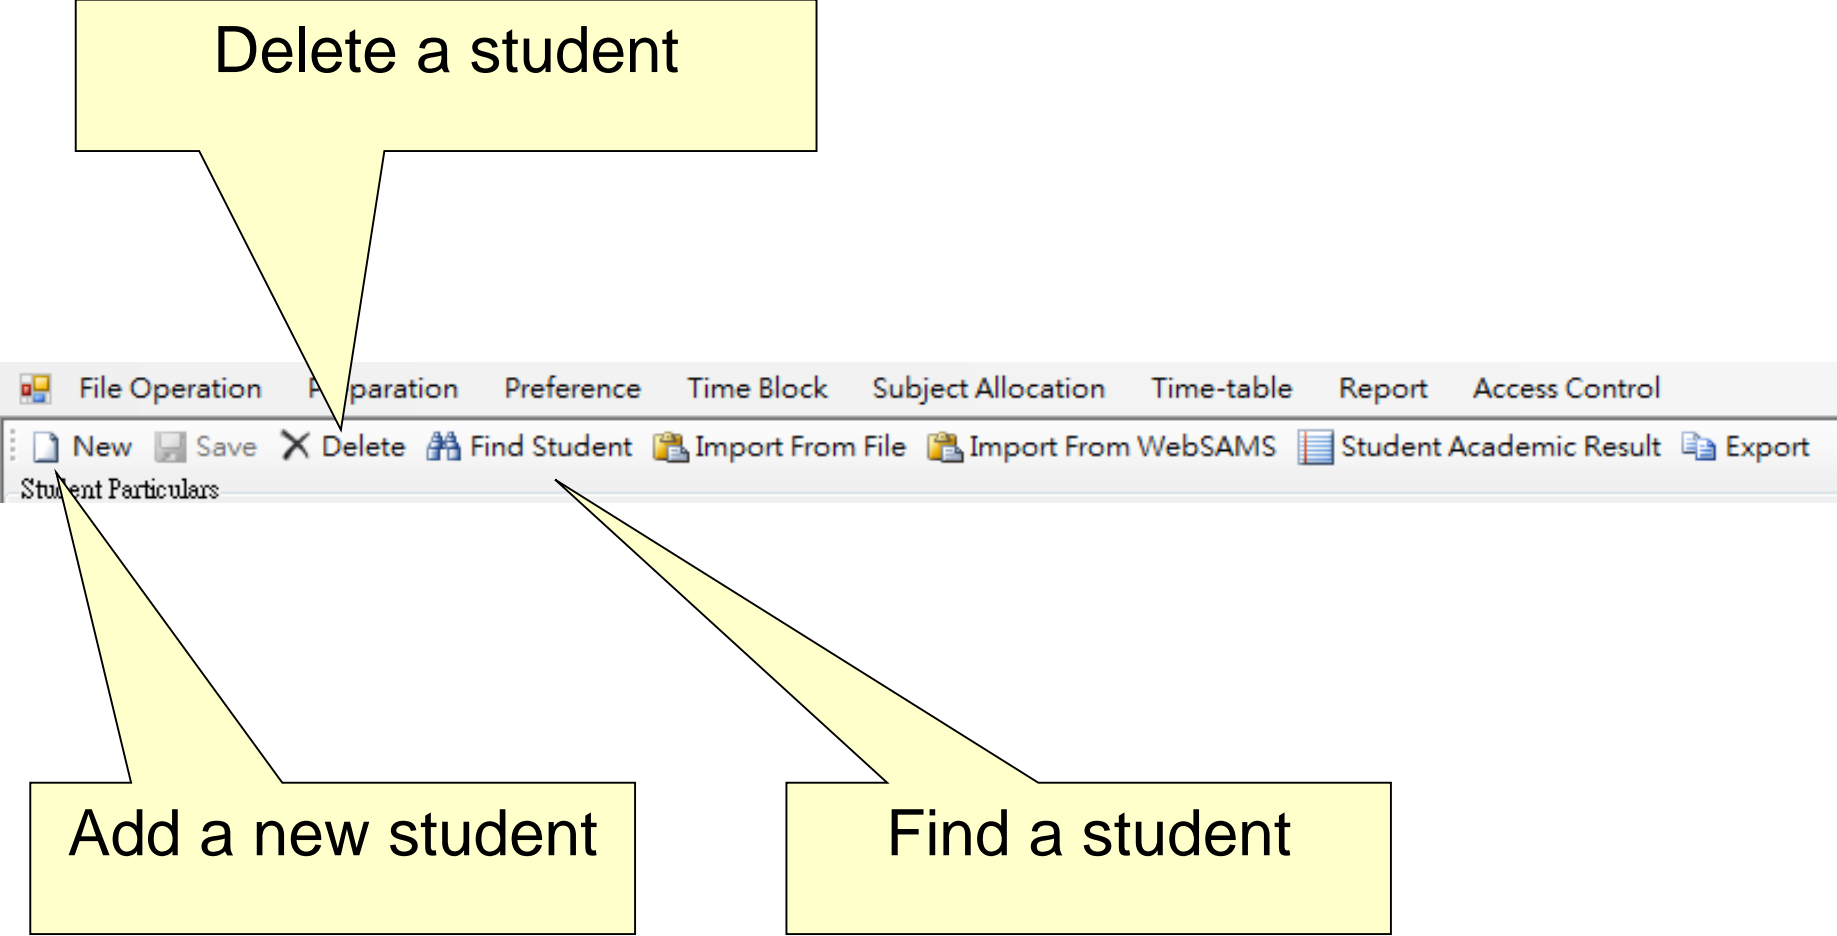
Delete a student

File Operation P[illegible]paration Preference Time Block Subject Allocation Time-table Report Access Control

New Save Delete Find Student Import From File Import From WebSAMS Student Academic Result Export

Stu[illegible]ent Particulars

Add a new student

Find a student